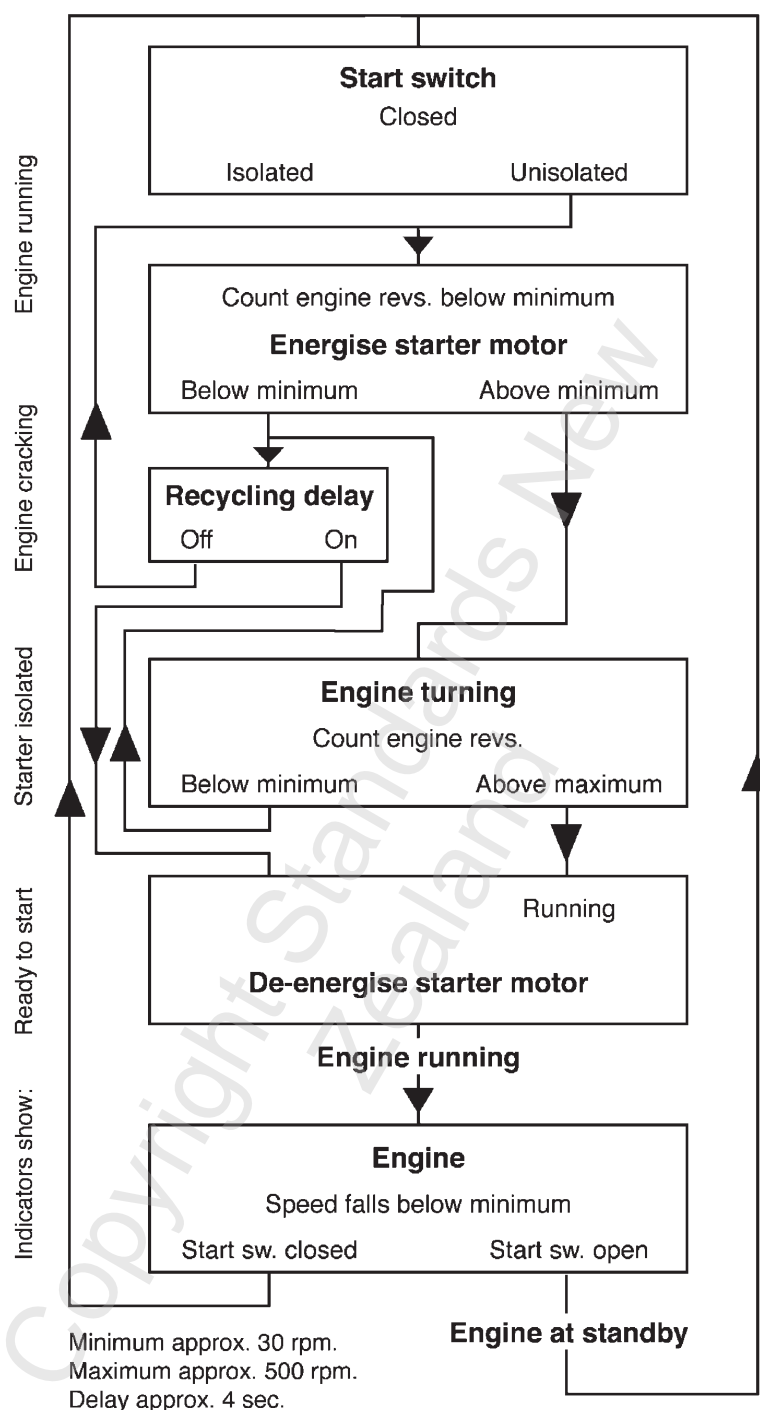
Start switch
Closed
Isolated
Unisolated

Count engine revs. below minimum
Energise starter motor
Below minimum
Above minimum

Recycling delay
Off
On

Engine turning
Count engine revs.
Below minimum
Above maximum

Running
De-energise starter motor

Engine running

Engine
Speed falls below minimum
Start sw. closed
Start sw. open

Engine at standby

Minimum approx. 30 rpm.
Maximum approx. 500 rpm.
Delay approx. 4 sec.

Indicators show: Ready to start Starter isolated Engine cracking Engine running

Copyright Standards New Zealand